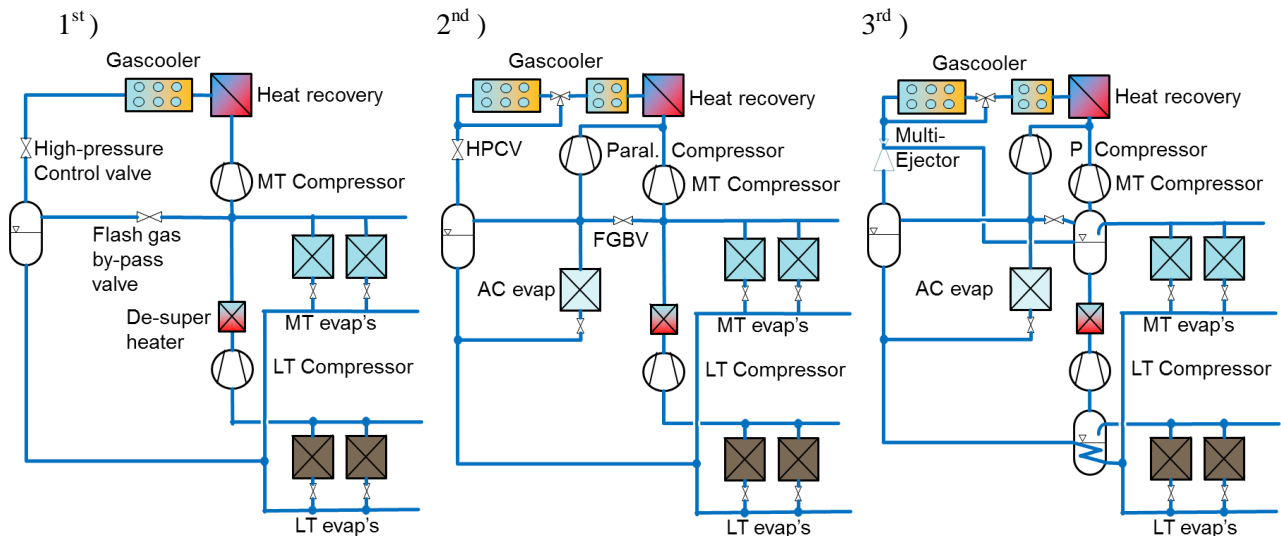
$1^{st}$ )

Gascooler

Heat recovery

High-pressure Control valve

MT Compressor

Flash gas by-pass valve

De-super heater

MT evap's

LT Compressor

LT evap's

$2^{nd}$ )

Gascooler

Heat recovery

HPCV

Paral. Compressor

MT Compressor

FGBV

AC evap

MT evap's

LT Compressor

LT evap's

$3^{rd}$ )

Gascooler

Heat recovery

Multi-Ejector

P Compressor

MT Compressor

AC evap

MT evap's

LT Compressor

LT evap's